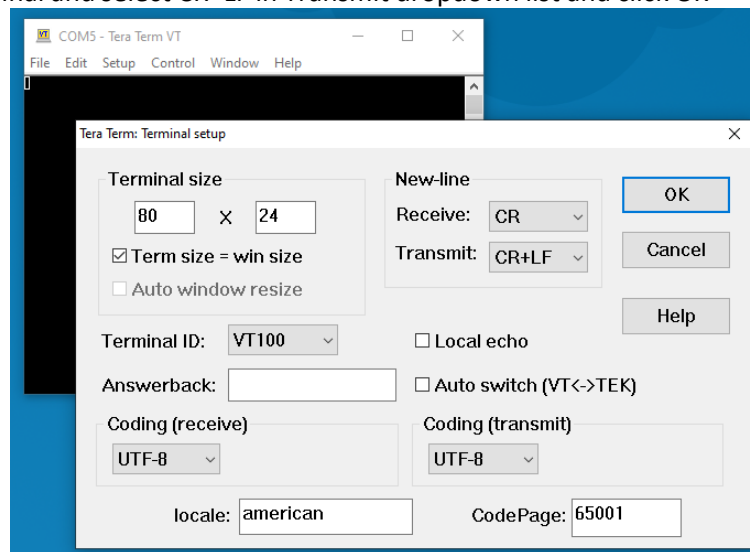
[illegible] and select CR+LF in Transmit dropdown list and click OK

COM5 - Tera Term VT

File Edit Setup Control Window Help

Tera Term: Terminal setup

Terminal size

80 X 24

☑ Term size = win size

☐ Auto window resize

New-line

Receive: CR

Transmit: CR+LF

OK

Cancel

Help

Terminal ID: VT100

☐ Local echo

Answerback:

☐ Auto switch (VT<->TEK)

Coding (receive)

UTF-8

Coding (transmit)

UTF-8

locale: american

CodePage: 65001